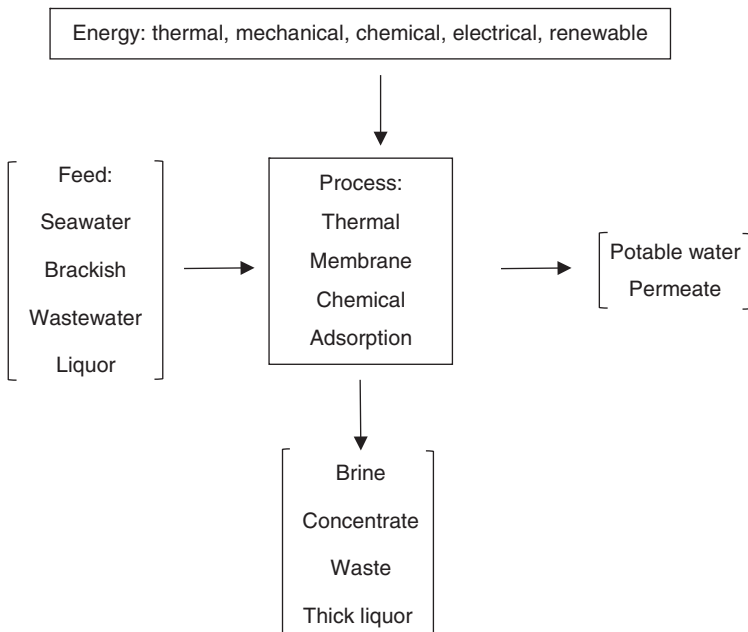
Energy: thermal, mechanical, chemical, electrical, renewable

Feed:
Seawater
Brackish
Wastewater
Liquor

Process:
Thermal
Membrane
Chemical
Adsorption

Potable water
Permeate

Brine
Concentrate
Waste
Thick liquor